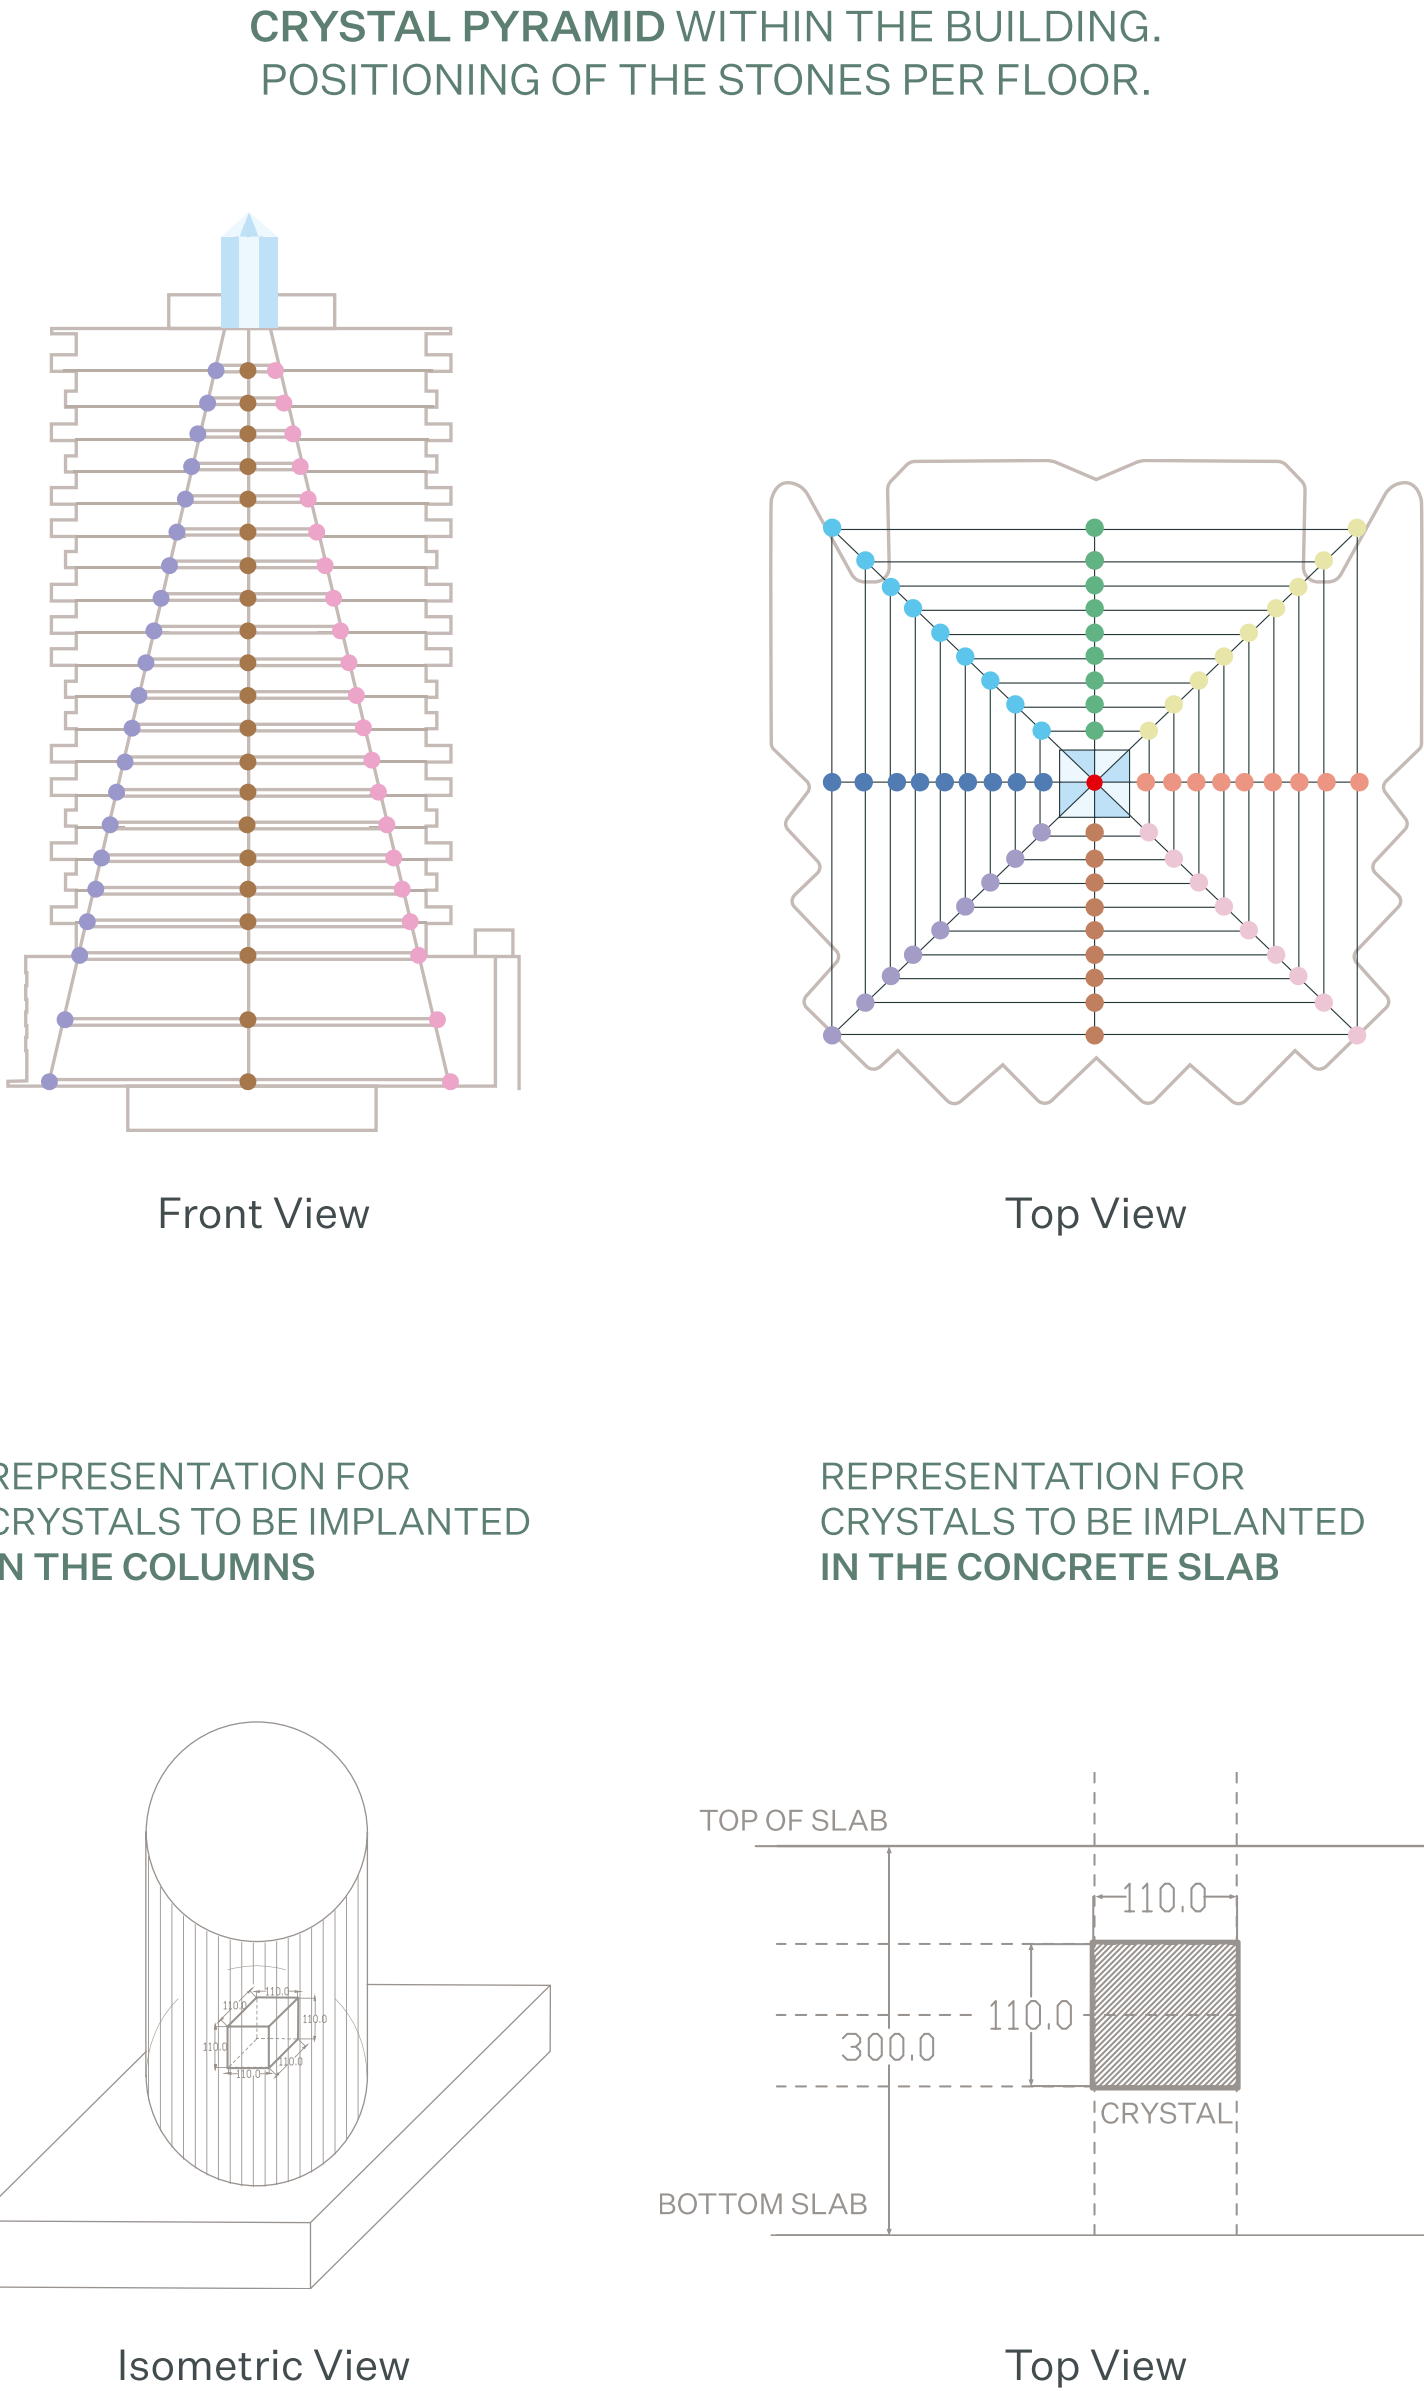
**CRYSTAL PYRAMID** WITHIN THE BUILDING.
POSITIONING OF THE STONES PER FLOOR.

Front View

Top View

REPRESENTATION FOR CRYSTALS TO BE IMPLANTED **N THE COLUMNS**

REPRESENTATION FOR CRYSTALS TO BE IMPLANTED **IN THE CONCRETE SLAB**

110.0
110.0
110.0
110.0
110.0
110.0

TOP OF SLAB
110.0
110.0
300.0
CRYSTAL
BOTTOM SLAB

Isometric View

Top View